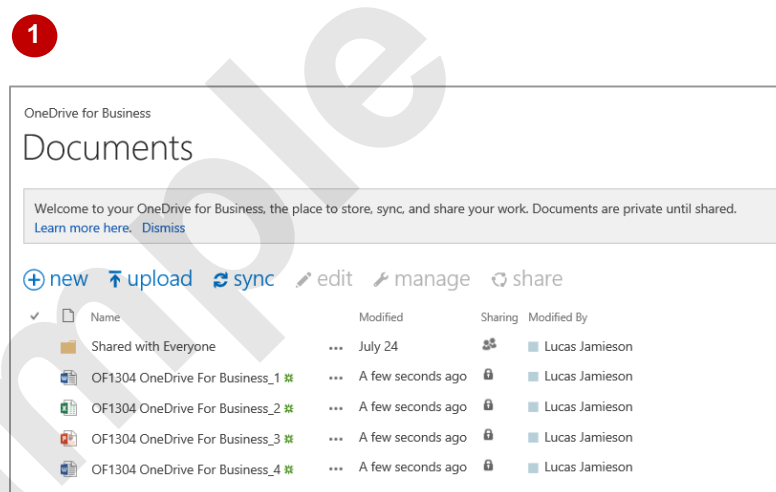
1

mple

OneDrive for Business

Documents

Welcome to your OneDrive for Business, the place to store, sync, and share your work. Documents are private until shared.
Learn more here. Dismiss

new upload sync edit manage share

| Name | | Modified | Sharing | Modified By |
|---|---|---|---|---|
| Shared with Everyone | ... | July 24 | | Lucas Jamieson |
| OF1304 OneDrive For Business_1 | ... | A few seconds ago | | Lucas Jamieson |
| OF1304 OneDrive For Business_2 | ... | A few seconds ago | | Lucas Jamieson |
| OF1304 OneDrive For Business_3 | ... | A few seconds ago | | Lucas Jamieson |
| OF1304 OneDrive For Business_4 | ... | A few seconds ago | | Lucas Jamieson |